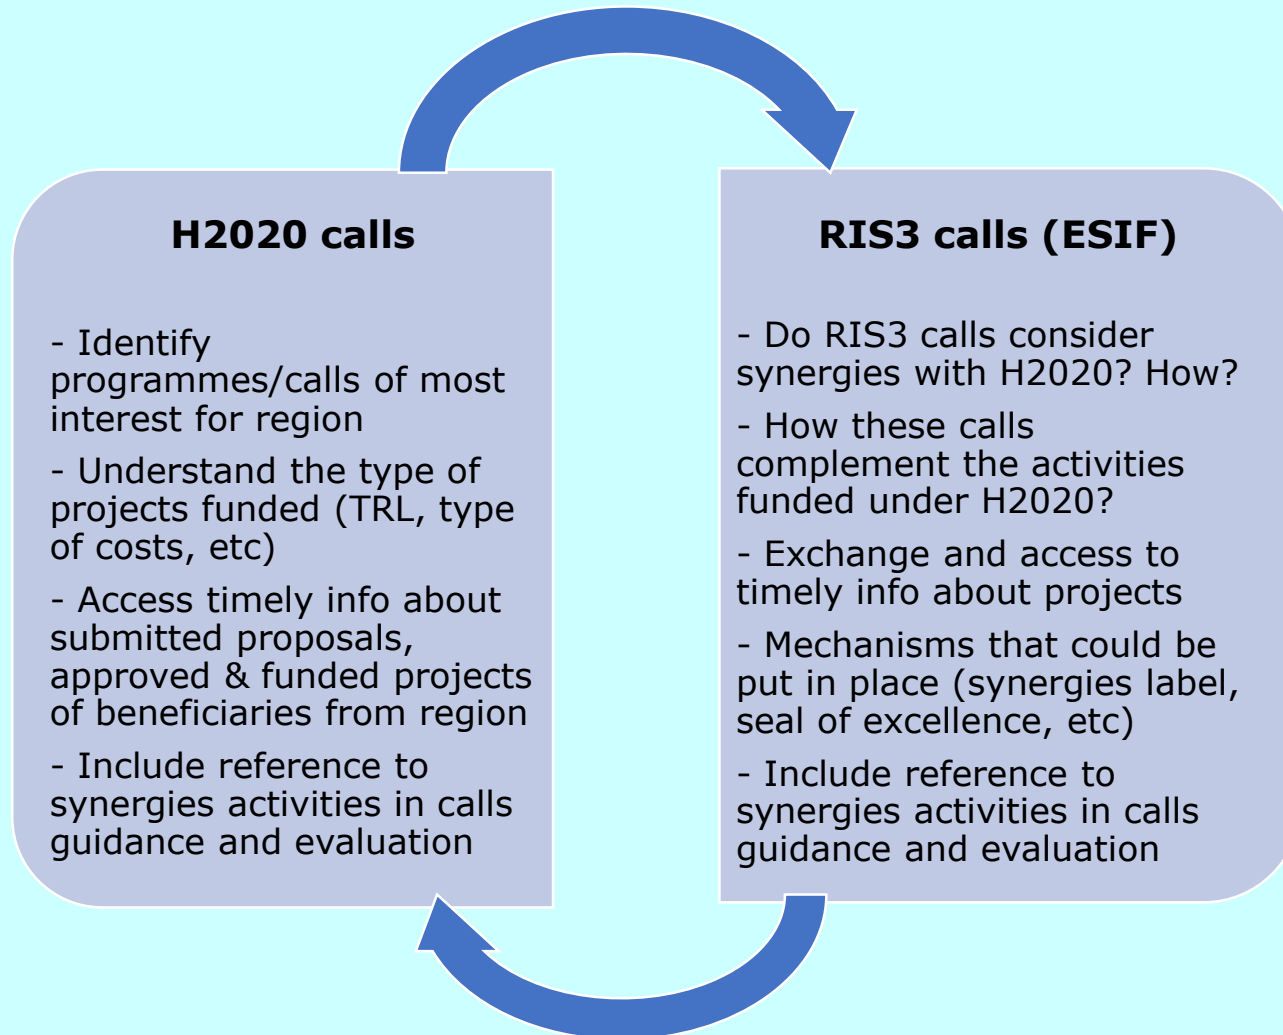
H2020 calls

- Identify programmes/calls of most interest for region

- Understand the type of projects funded (TRL, type of costs, etc)

- Access timely info about submitted proposals, approved & funded projects of beneficiaries from region

- Include reference to synergies activities in calls guidance and evaluation

RIS3 calls (ESIF)

- Do RIS3 calls consider synergies with H2020? How?

- How these calls complement the activities funded under H2020?

- Exchange and access to timely info about projects

- Mechanisms that could be put in place (synergies label, seal of excellence, etc)

- Include reference to synergies activities in calls guidance and evaluation